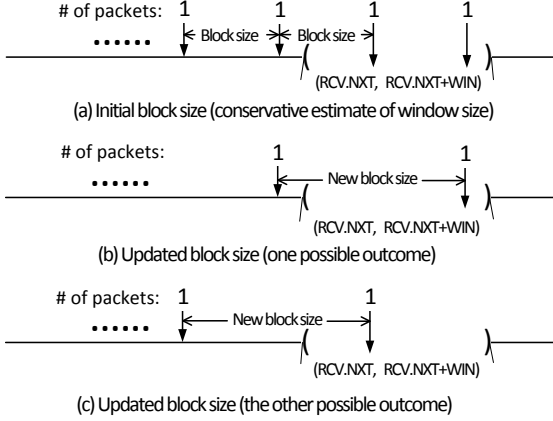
# of packets: 1 1 1 1

......

Block size

Block size

(RCV.NXT, RCV.NXT+WIN)

(a) Initial block size (conservative estimate of window size)

# of packets: 1 1

......

New block size

(RCV.NXT, RCV.NXT+WIN)

(b) Updated block size (one possible outcome)

# of packets: 1 1

......

New block size

(RCV.NXT, RCV.NXT+WIN)

(c) Updated block size (the other possible outcome)